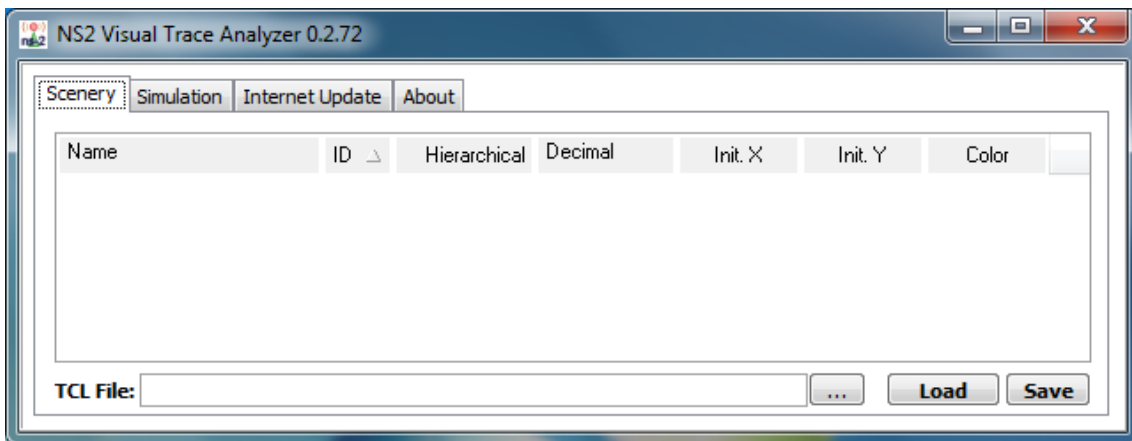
NS2 Visual Trace Analyzer 0.2.72

Scenery | Simulation | Internet Update | About

| Name | ID | Hierarchical | Decimal | Init. X | Init. Y | Color |
|---|---|---|---|---|---|---|

TCL File: ... Load Save